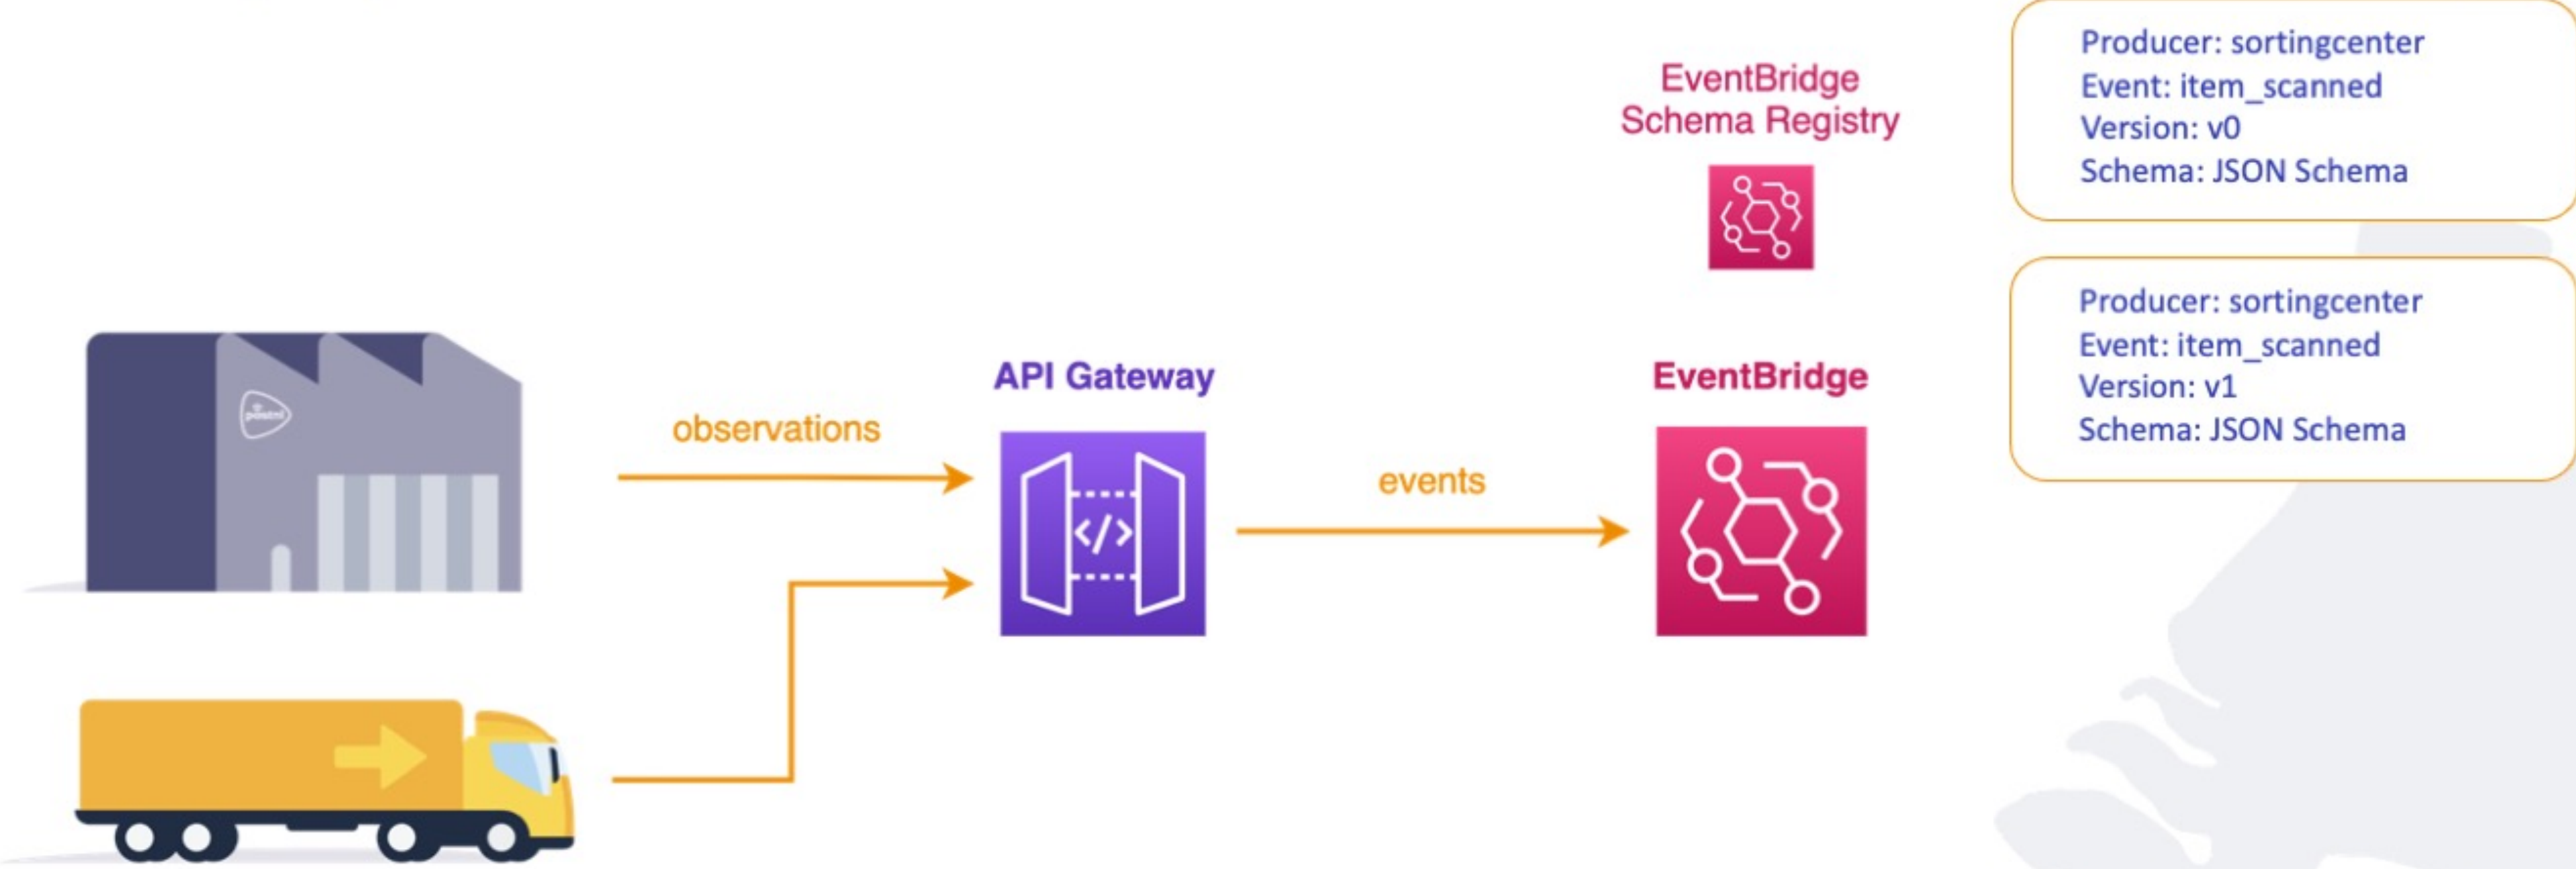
EventBridge Schema Registry

Producer: sortingcenter
Event: item_scanned
Version: v0
Schema: JSON Schema

Producer: sortingcenter
Event: item_scanned
Version: v1
Schema: JSON Schema

postnl

observations

API Gateway

events

EventBridge